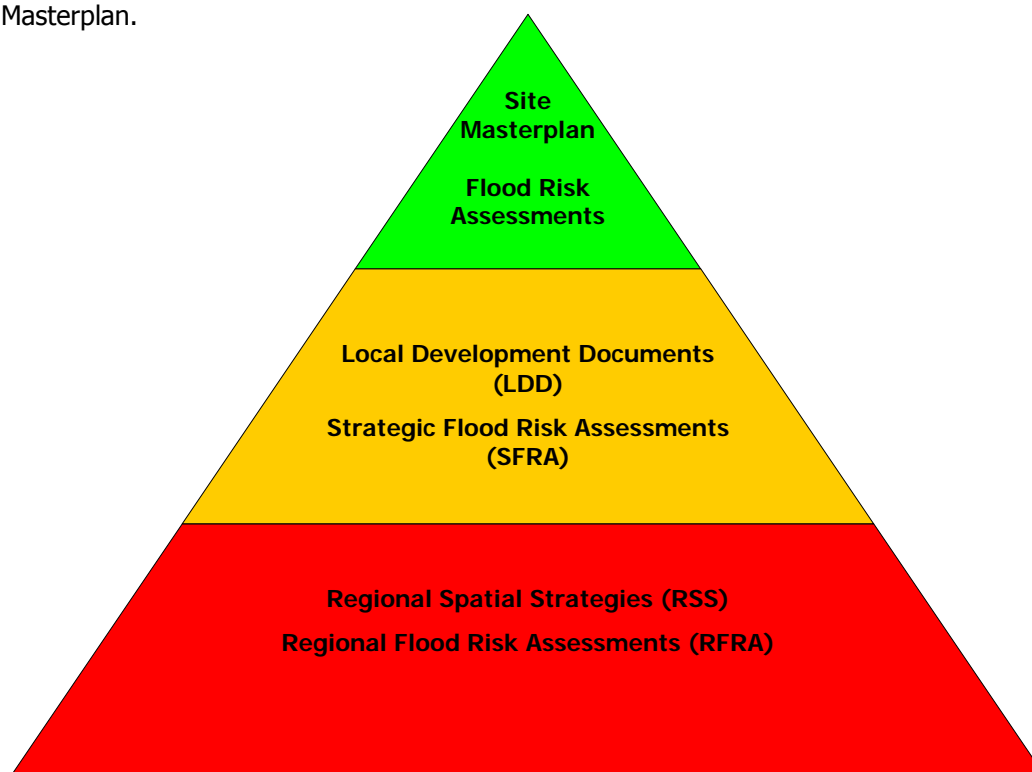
Masterplan.

Site Masterplan

Flood Risk Assessments

Local Development Documents (LDD)

Strategic Flood Risk Assessments (SFRA)

Regional Spatial Strategies (RSS)

Regional Flood Risk Assessments (RFRA)